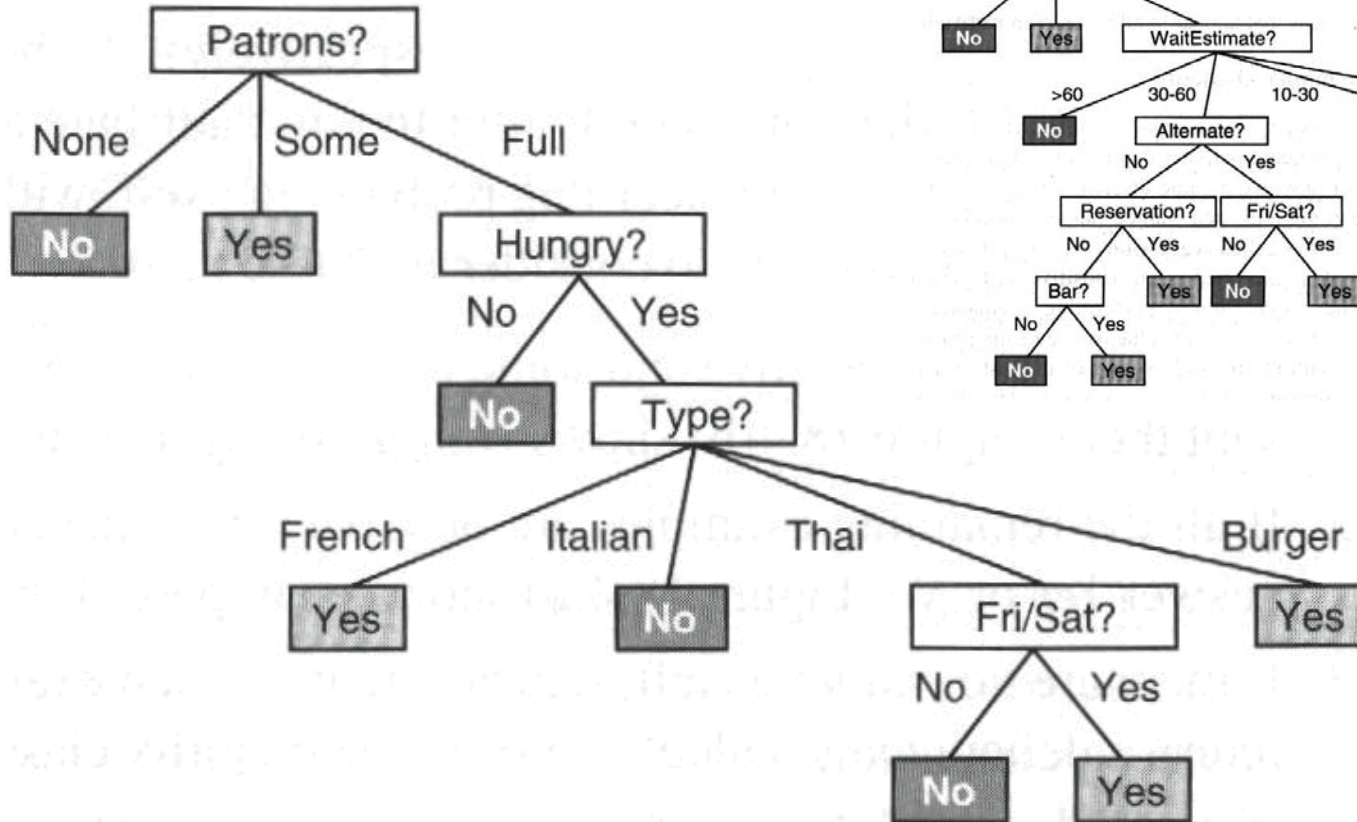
Patrons?

None

Some

Full

No

Yes

Hungry?

No

Yes

No

Type?

French

Italian

Thai

Burger

Yes

No

Fri/Sat?

Yes

No

Yes

No

Yes

No

Yes

WaitEstimate?

>60

30-60

10-30

No

Alternate?

No

Yes

Reservation?

Fri/Sat?

No

Yes

No

Yes

Bar?

Yes

No

Yes

No

Yes

No

Yes